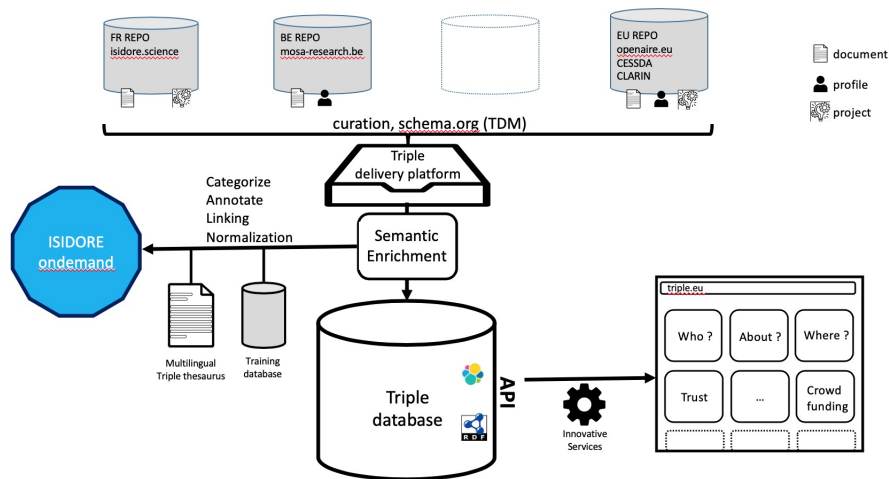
FR REPO
isidore.science

BE REPO
mosa-research.be

EU REPO
openaire.eu
CESSDA
CLARIN

document
profile
project

curation, schema.org (TDM)

Triple
delivery platform

Categorize
Annotate
Linking
Normalization

ISIDORE
ondemand

Semantic
Enrichment

Multilingual
Triple thesaurus

Training
database

Triple
database

RDF

API

Innovative
Services

triple.eu

Who ?
About ?
Where ?
Trust
...
Crowd
funding